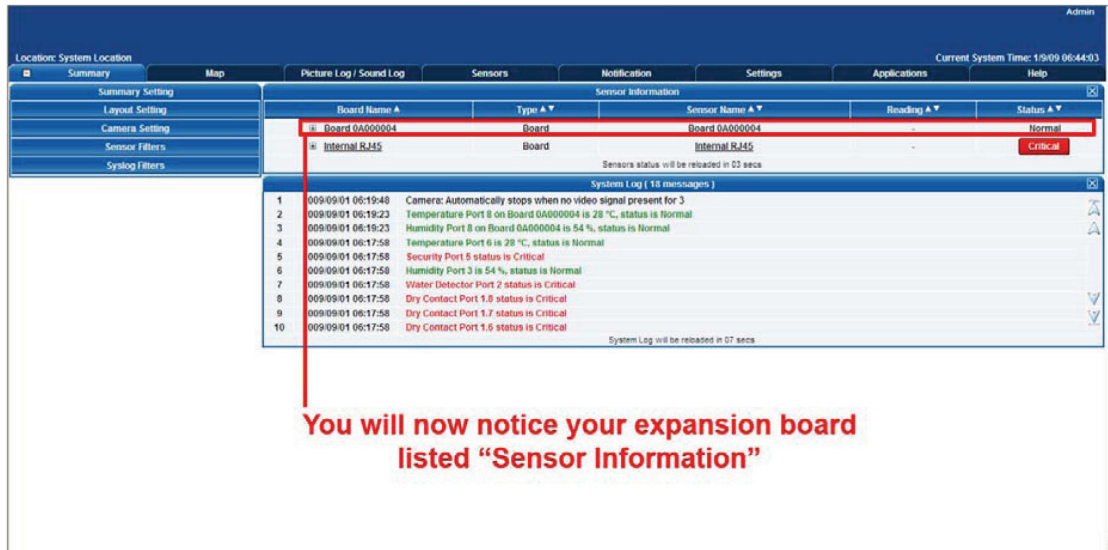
Admin

Location: System Location

Current System Time: 1/9/09 06:44:03

Summary | Map | Picture Log / Sound Log | Sensors | Notification | Settings | Applications | Help

Summary Setting
Layout Setting
Camera Setting
Sensor Filters
Syslog Filters

Sensor Information

| Board Name ▲ | Type ▲▼ | Sensor Name ▲▼ | Reading ▲▼ | Status ▲▼ |
|---|---|---|---|---|
| ⊞ Board 0A000004 | Board | Board 0A000004 | - | Normal |
| ⊞ Internal RJ45 | Board | Internal RJ45 | - | Critical |

Sensors status will be reloaded in 03 secs

System Log ( 18 messages )

| | | |
|---|---|---|
| 1 | 009/09/01 06:19:48 | Camera: Automatically stops when no video signal present for 3 |
| 2 | 009/09/01 06:19:23 | Temperature Port 8 on Board 0A000004 is 28 °C, status is Normal |
| 3 | 009/09/01 06:19:23 | Humidity Port 8 on Board 0A000004 is 54 %, status is Normal |
| 4 | 009/09/01 06:17:58 | Temperature Port 6 is 28 °C, status is Normal |
| 5 | 009/09/01 06:17:58 | Security Port 5 status is Critical |
| 6 | 009/09/01 06:17:58 | Humidity Port 3 is 54 %, status is Normal |
| 7 | 009/09/01 06:17:58 | Water Detector Port 2 status is Critical |
| 8 | 009/09/01 06:17:58 | Dry Contact Port 1.8 status is Critical |
| 9 | 009/09/01 06:17:58 | Dry Contact Port 1.7 status is Critical |
| 10 | 009/09/01 06:17:58 | Dry Contact Port 1.6 status is Critical |

System Log will be reloaded in 07 secs

You will now notice your expansion board listed "Sensor Information"